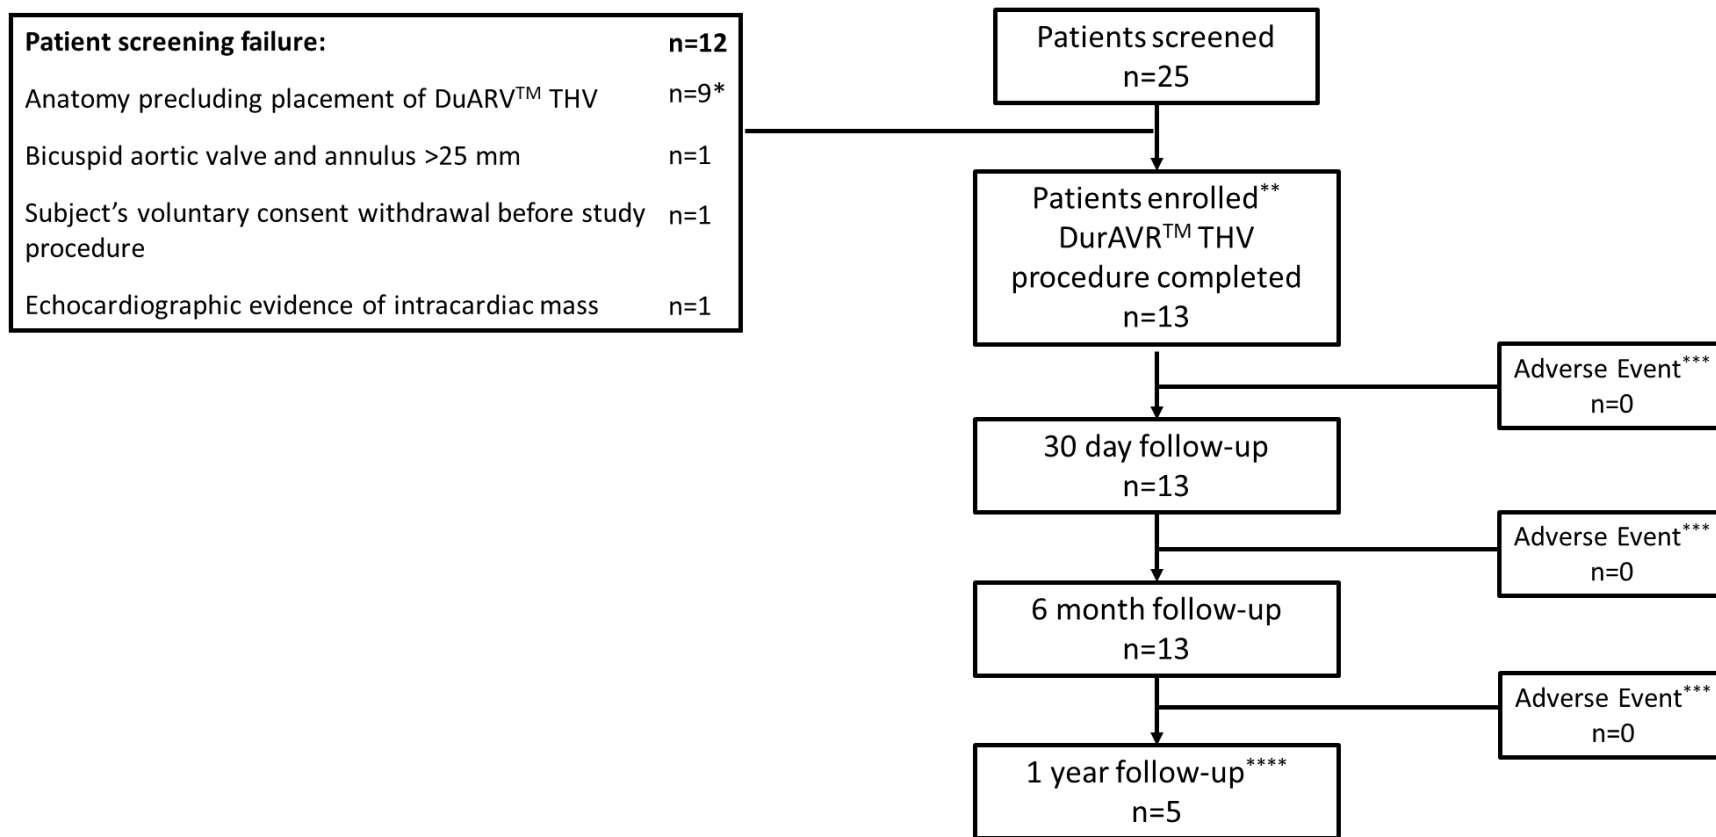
**Patient screening failure:** **n=12**

Anatomy precluding placement of DuARV$^{TM}$ THV n=9*

Bicuspid aortic valve and annulus >25 mm n=1

Subject's voluntary consent withdrawal before study procedure n=1

Echocardiographic evidence of intracardiac mass n=1

Patients screened
n=25

Patients enrolled$^{**}$
DurAVR$^{TM}$ THV
procedure completed
n=13

Adverse Event$^{***}$
n=0

30 day follow-up
n=13

Adverse Event$^{***}$
n=0

6 month follow-up
n=13

Adverse Event$^{***}$
n=0

1 year follow-up$^{****}$
n=5